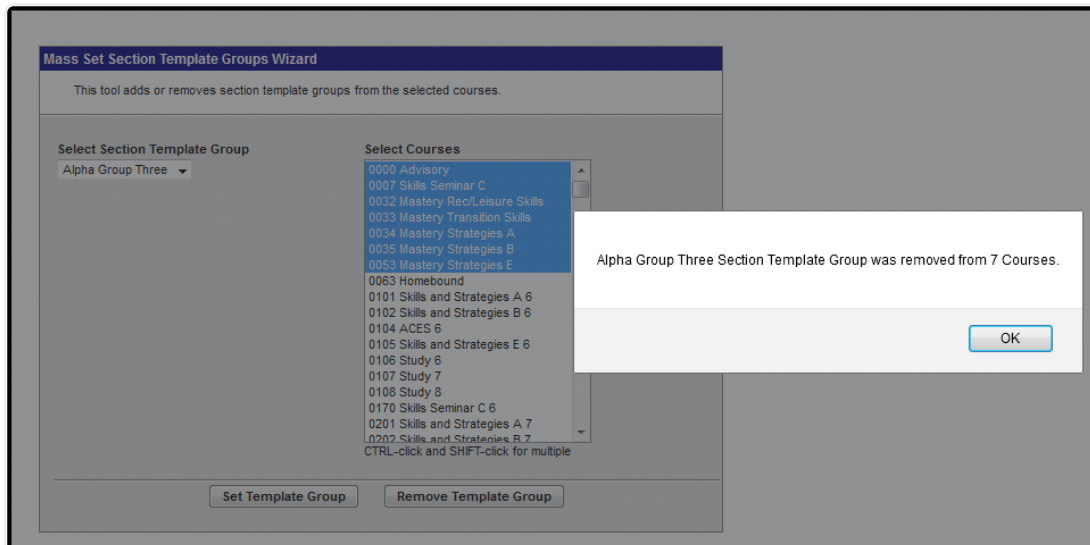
Mass Set Section Template Groups Wizard

This tool adds or removes section template groups from the selected courses.

Select Section Template Group
Alpha Group Three

Select Courses
0000 Advisory
0007 Skills Seminar C
0032 Mastery Rec/Leisure Skills
0033 Mastery Transition Skills
0034 Mastery Strategies A
0035 Mastery Strategies B
0053 Mastery Strategies E
0063 Homebound
0101 Skills and Strategies A 6
0102 Skills and Strategies B 6
0104 ACES 6
0105 Skills and Strategies E 6
0106 Study 6
0107 Study 7
0108 Study 8
0170 Skills Seminar C 6
0201 Skills and Strategies A 7
0202 Skills and Strategies B 7
CTRL-click and SHIFT-click for multiple

Set Template Group
Remove Template Group

Alpha Group Three Section Template Group was removed from 7 Courses.

OK